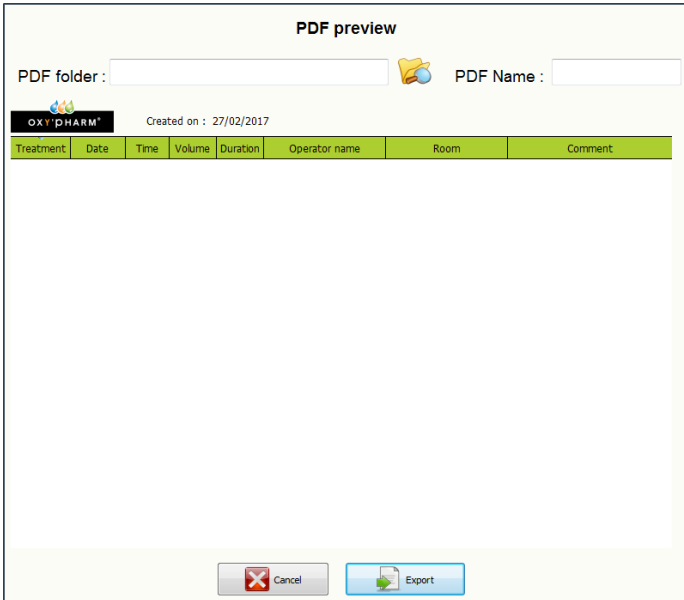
PDF preview

PDF folder :

PDF Name :

OXY'PHARM®

Created on : 27/02/2017

| Treatment | Date | Time | Volume | Duration | Operator name | Room | Comment |
|---|---|---|---|---|---|---|---|

Cancel

Export